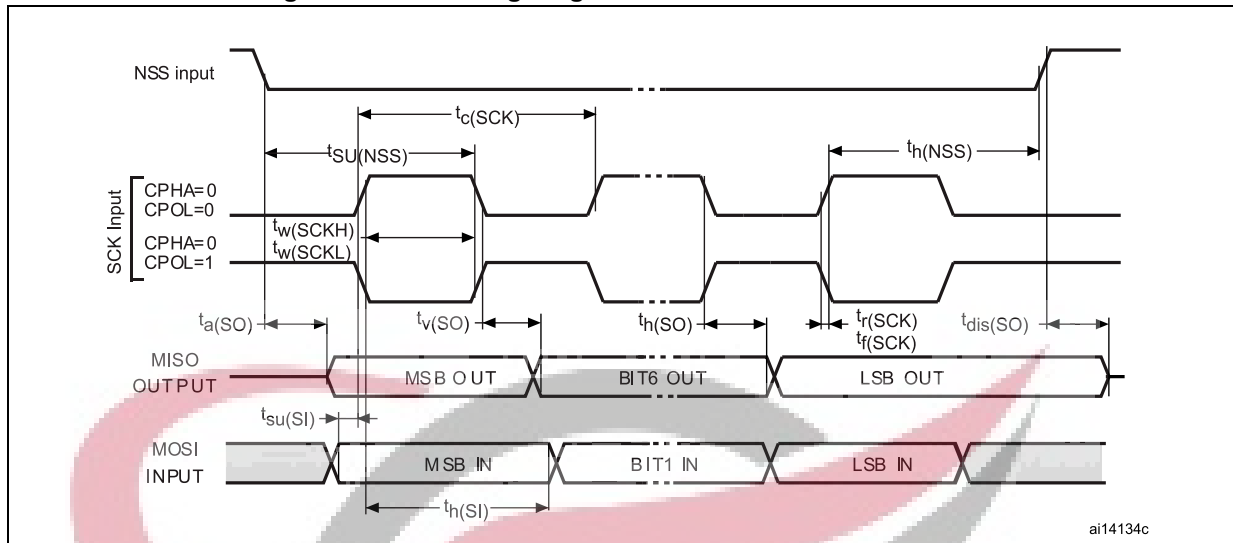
NSS input

$t_{c(SCK)}$

$t_{SU(NSS)}$

$t_{h(NSS)}$

SCK Input

CPHA=0
CPOL=0

$t_{w(SCKH)}$
$t_{w(SCKL)}$

CPHA=0
CPOL=1

$t_{a(SO)}$

$t_{v(SO)}$

$t_{h(SO)}$

$t_{r(SCK)}$
$t_{f(SCK)}$

$t_{dis(SO)}$

MISO
OUTPUT

MSB OUT

BIT6 OUT

LSB OUT

$t_{su(SI)}$

MOSI
INPUT

MSB IN

BIT1 IN

LSB IN

$t_{h(SI)}$

ai14134c